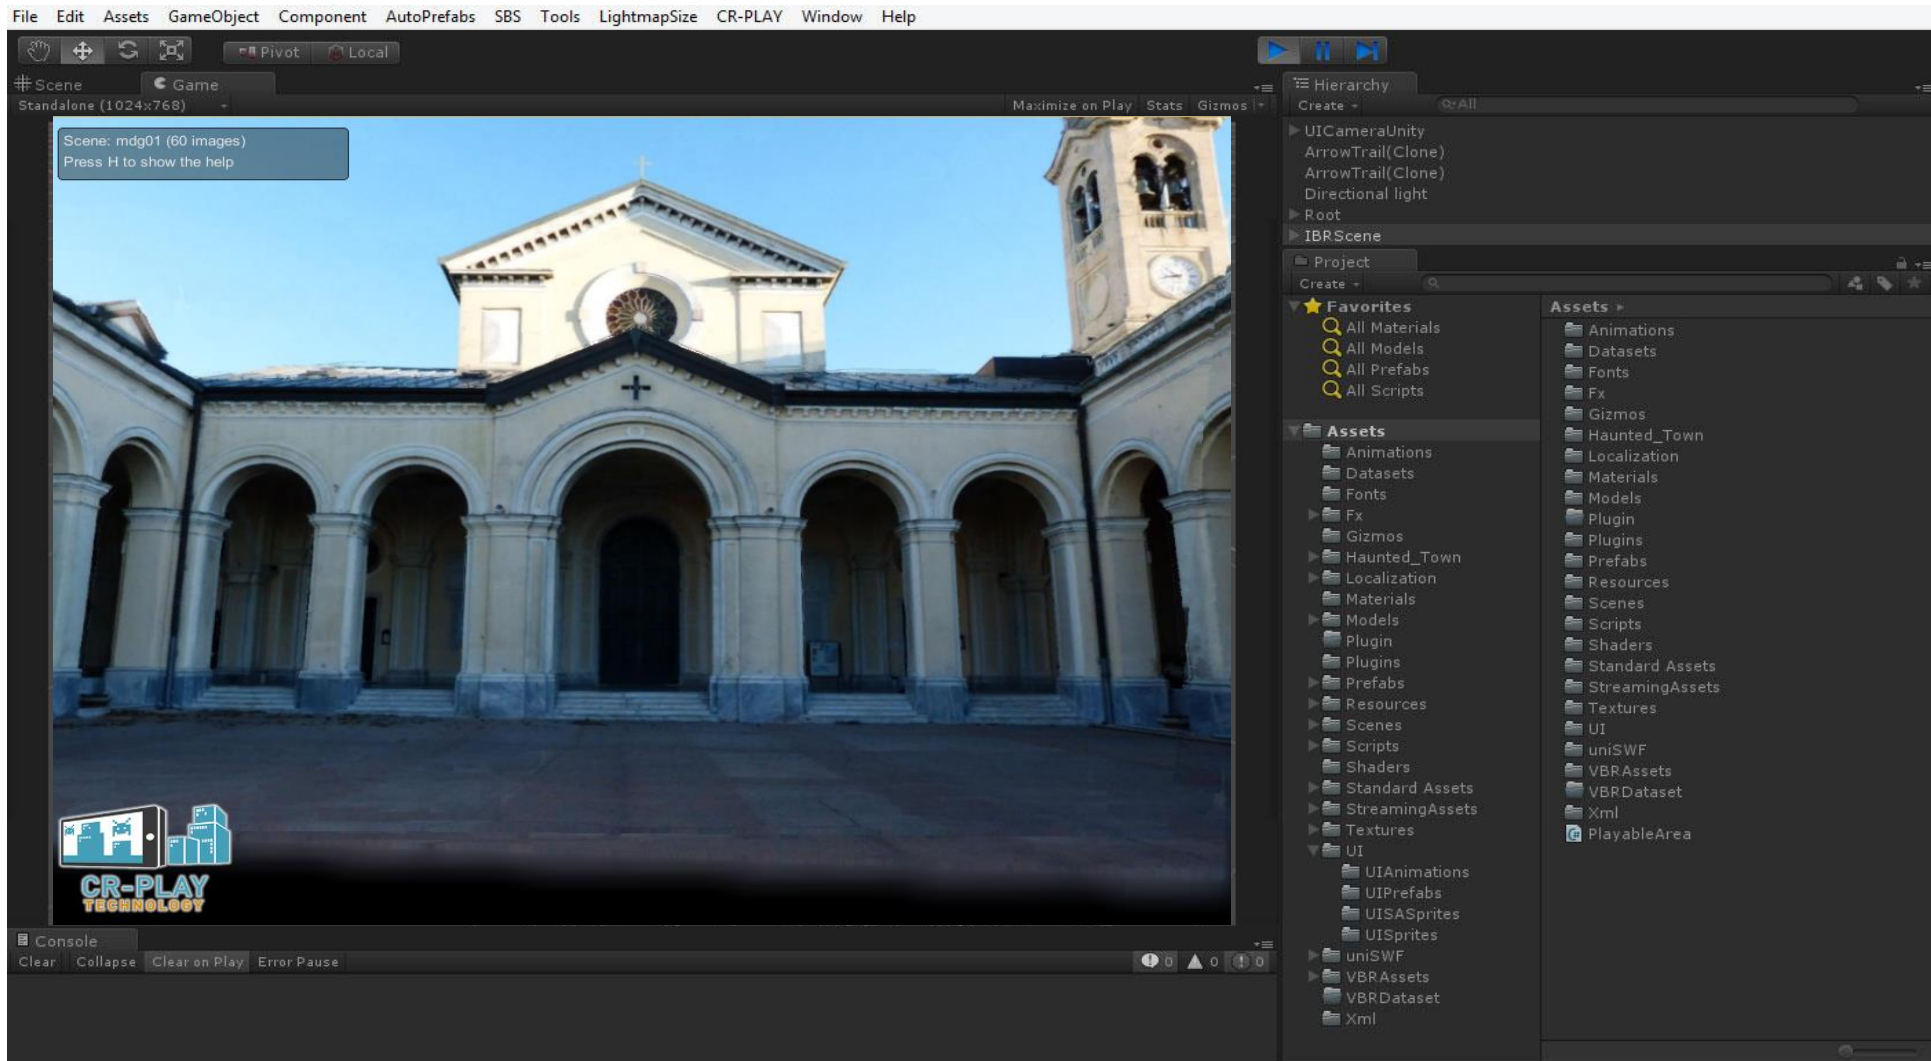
File Edit Assets GameObject Component AutoPrefabs SBS Tools LightmapSize CR-PLAY Window Help

Pivot Local

Scene Game

Standalone (1024x768)

Maximize on Play Stats Gizmos

Scene: mdg01 (60 images)
Press H to show the help

CR-PLAY TECHNOLOGY

Hierarchy
Create
Q·All
UICameraUnity
ArrowTrail(Clone)
ArrowTrail(Clone)
Directional light
Root
IBRScene

Project
Create

Favorites
All Materials
All Models
All Prefabs
All Scripts

Assets
Animations
Datasets
Fonts
Fx
Gizmos
Haunted_Town
Localization
Materials
Models
Plugin
Plugins
Prefabs
Resources
Scenes
Scripts
Shaders
Standard Assets
StreamingAssets
Textures
UI
UIAnimations
UIPrefabs
UISASprites
UISprites
uniSWF
VBRAssets
VBRDataset
Xml

Assets ▸
Animations
Datasets
Fonts
Fx
Gizmos
Haunted_Town
Localization
Materials
Models
Plugin
Plugins
Prefabs
Resources
Scenes
Scripts
Shaders
Standard Assets
StreamingAssets
Textures
UI
uniSWF
VBRAssets
VBRDataset
Xml
PlayableArea

Console
Clear Collapse Clear on Play Error Pause
0 0 0